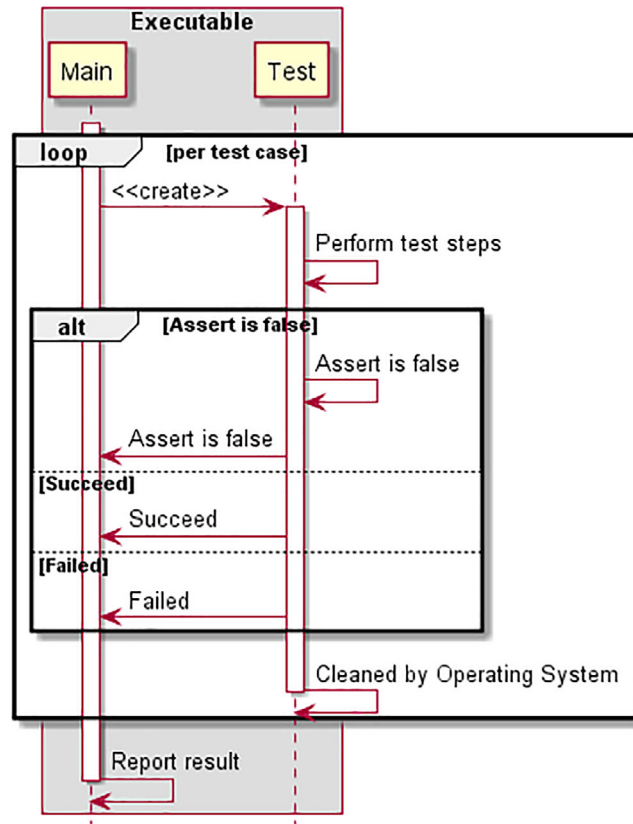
Executable

Main

Test

loop [per test case]

<<create>>

Perform test steps

alt [Assert is false]

Assert is false

Assert is false

[Succeed]

Succeed

[Failed]

Failed

Cleaned by Operating System

Report result